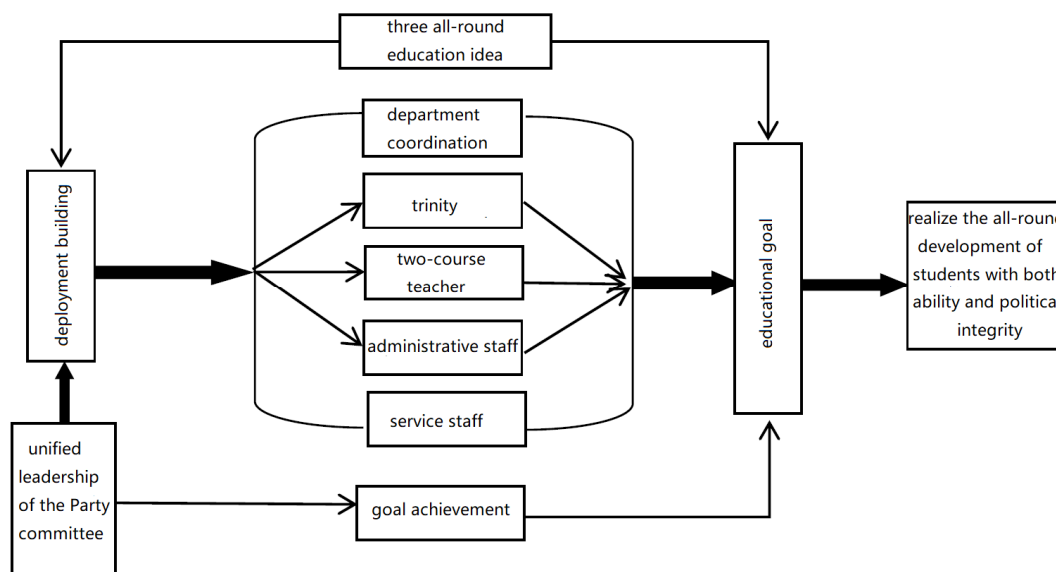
three all-round education idea

deployment building

department coordination

trinity

two-course teacher

administrative staff

service staff

educational goal

realize the all-roun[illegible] development of students with both ability and politica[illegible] integrity

unified leadership of the Party committee

goal achievement